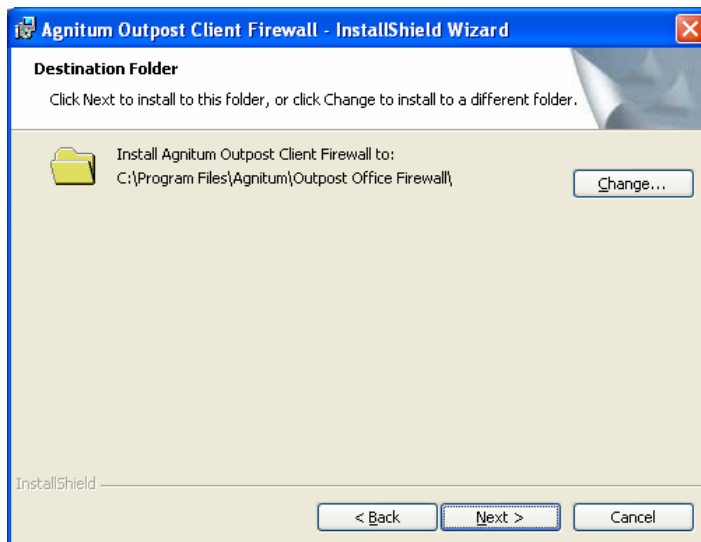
Agnitum Outpost Client Firewall - InstallShield Wizard

Destination Folder

Click Next to install to this folder, or click Change to install to a different folder.

Install Agnitum Outpost Client Firewall to:
C:\Program Files\Agnitum\Outpost Office Firewall\

Change...

InstallShield

< Back
Next >
Cancel